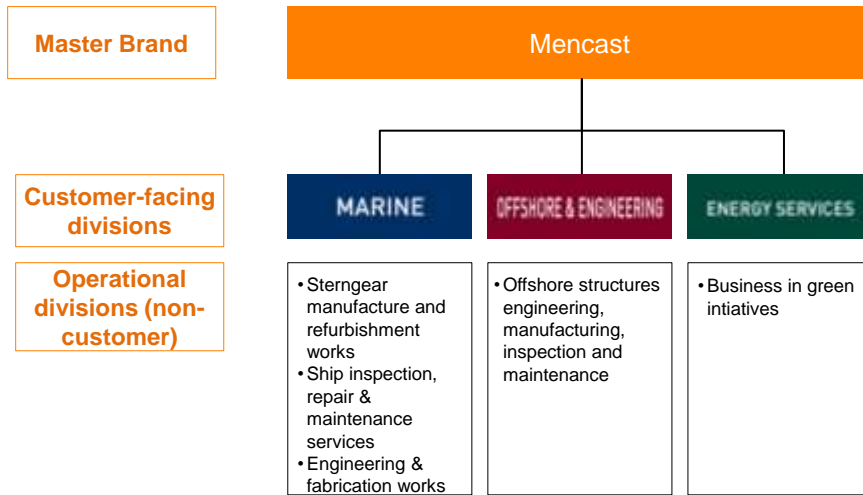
Master Brand

Mencast

Customer-facing divisions

MARINE

OFFSHORE & ENGINEERING

ENERGY SERVICES

Operational divisions (non-customer)

• Sterngear manufacture and refurbishment works
• Ship inspection, repair & maintenance services
• Engineering & fabrication works

• Offshore structures engineering, manufacturing, inspection and maintenance

• Business in green intiatives